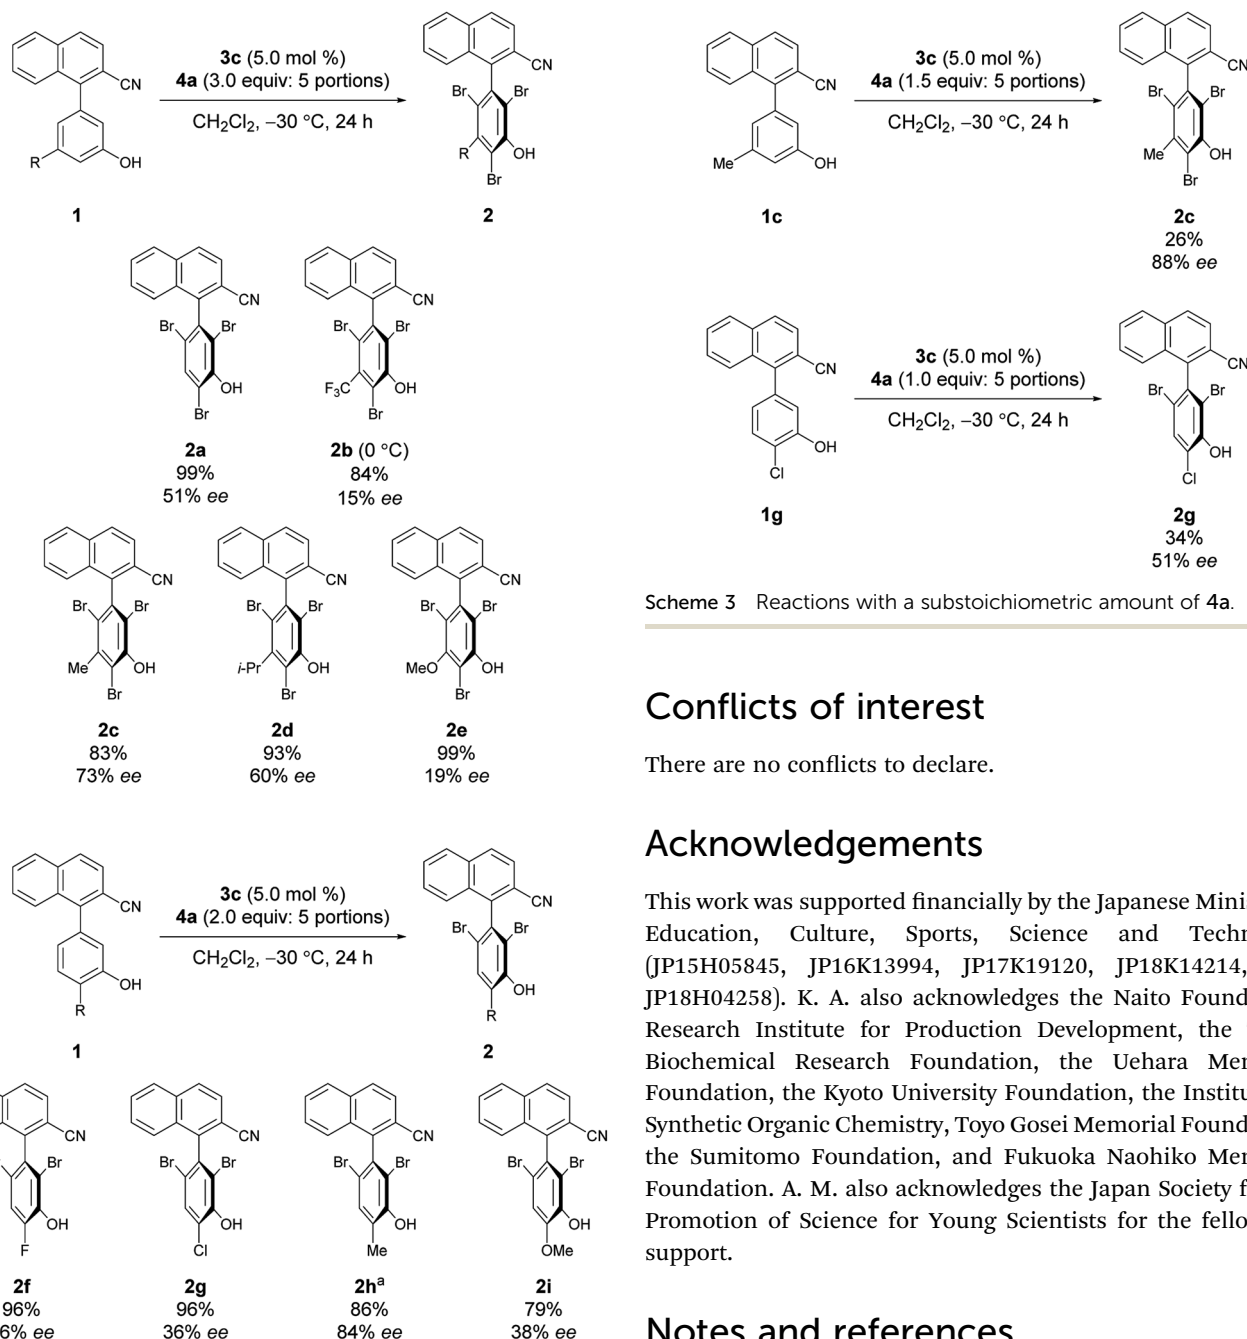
CN
OH
R
1
3c (5.0 mol %)
4a (3.0 equiv: 5 portions)
$CH_2Cl_2$, –30 °C, 24 h
CN
Br
Br
R
OH
Br
2

CN
Br
Br
OH
Br
2a
99%
51% ee

CN
Br
Br
$F_3C$
OH
Br
2b (0 °C)
84%
15% ee

CN
Br
Br
Me
OH
Br
2c
83%
73% ee

CN
Br
Br
i-Pr
OH
Br
2d
93%
60% ee

CN
Br
Br
MeO
OH
Br
2e
99%
19% ee

CN
OH
R
1
3c (5.0 mol %)
4a (2.0 equiv: 5 portions)
$CH_2Cl_2$, –30 °C, 24 h
CN
Br
Br
OH
R
2

CN
Br
OH
F
2f
96%
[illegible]6% ee

CN
Br
Br
OH
Cl
2g
96%
36% ee

CN
Br
Br
OH
Me
2h$^a$
86%
84% ee

CN
Br
Br
OH
OMe
2i
79%
38% ee

CN
Me
OH
1c
3c (5.0 mol %)
4a (1.5 equiv: 5 portions)
$CH_2Cl_2$, –30 °C, 24 h
CN
Br
Br
Me
OH
Br
2c
26%
88% ee

CN
OH
Cl
1g
3c (5.0 mol %)
4a (1.0 equiv: 5 portions)
$CH_2Cl_2$, –30 °C, 24 h
CN
Br
Br
OH
Cl
2g
34%
51% ee

Scheme 3 Reactions with a substoichiometric amount of 4a.

Conflicts of interest

There are no conflicts to declare.

Acknowledgements

This work was supported financially by the Japanese Mini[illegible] Education, Culture, Sports, Science and Techn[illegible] (JP15H05845, JP16K13994, JP17K19120, JP18K14214, JP18H04258). K. A. also acknowledges the Naito Found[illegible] Research Institute for Production Development, the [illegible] Biochemical Research Foundation, the Uehara Me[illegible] Foundation, the Kyoto University Foundation, the Institu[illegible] Synthetic Organic Chemistry, Toyo Gosei Memorial Found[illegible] the Sumitomo Foundation, and Fukuoka Naohiko Me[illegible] Foundation. A. M. also acknowledges the Japan Society f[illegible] Promotion of Science for Young Scientists for the fello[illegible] support.

Notes and references